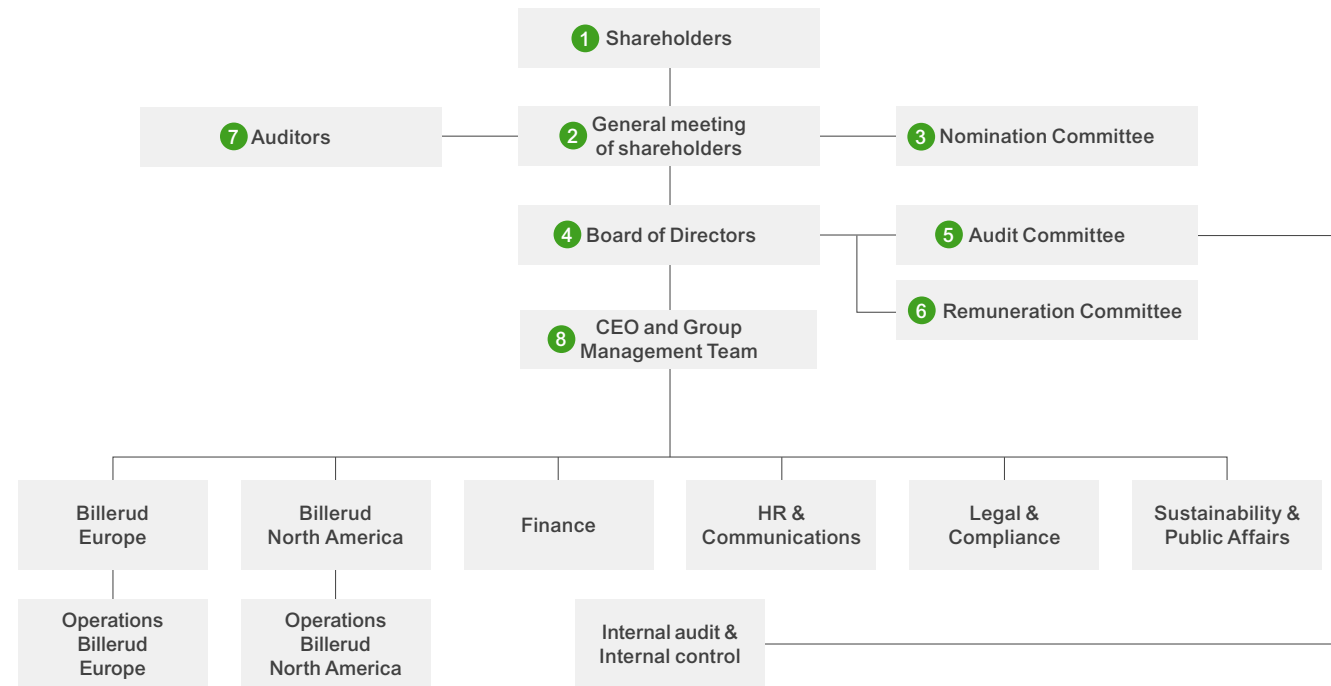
1 Shareholders

7 Auditors

2 General meeting of shareholders

3 Nomination Committee

4 Board of Directors

5 Audit Committee

6 Remuneration Committee

8 CEO and Group Management Team

Billerud Europe

Billerud North America

Finance

HR & Communications

Legal & Compliance

Sustainability & Public Affairs

Operations Billerud Europe

Operations Billerud North America

Internal audit & Internal control